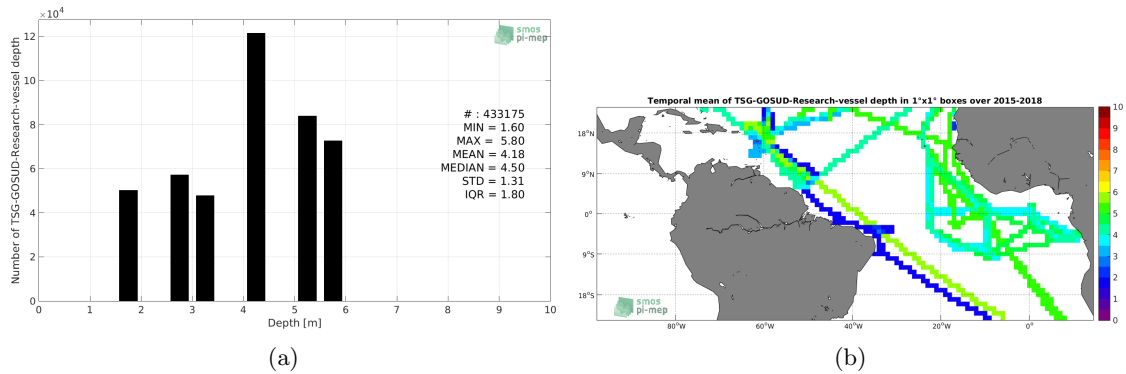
$\times10^4$
12
10
8
6
4
2
0
Number of TSG-GOSUD-Research-vessel depth
0 1 2 3 4 5 6 7 8 9 10
Depth [m]
smos pi-mep
# : 433175
MIN = 1.60
MAX = 5.80
MEAN = 4.18
MEDIAN = 4.50
STD = 1.31
IQR = 1.80
(a)

Temporal mean of TSG-GOSUD-Research-vessel depth in 1°x1° boxes over 2015-2018
18°N
9°N
0°
9°S
18°S
80°W 60°W 40°W 20°W 0°
smos pi-mep
10
9
8
7
6
5
4
3
2
1
0
(b)